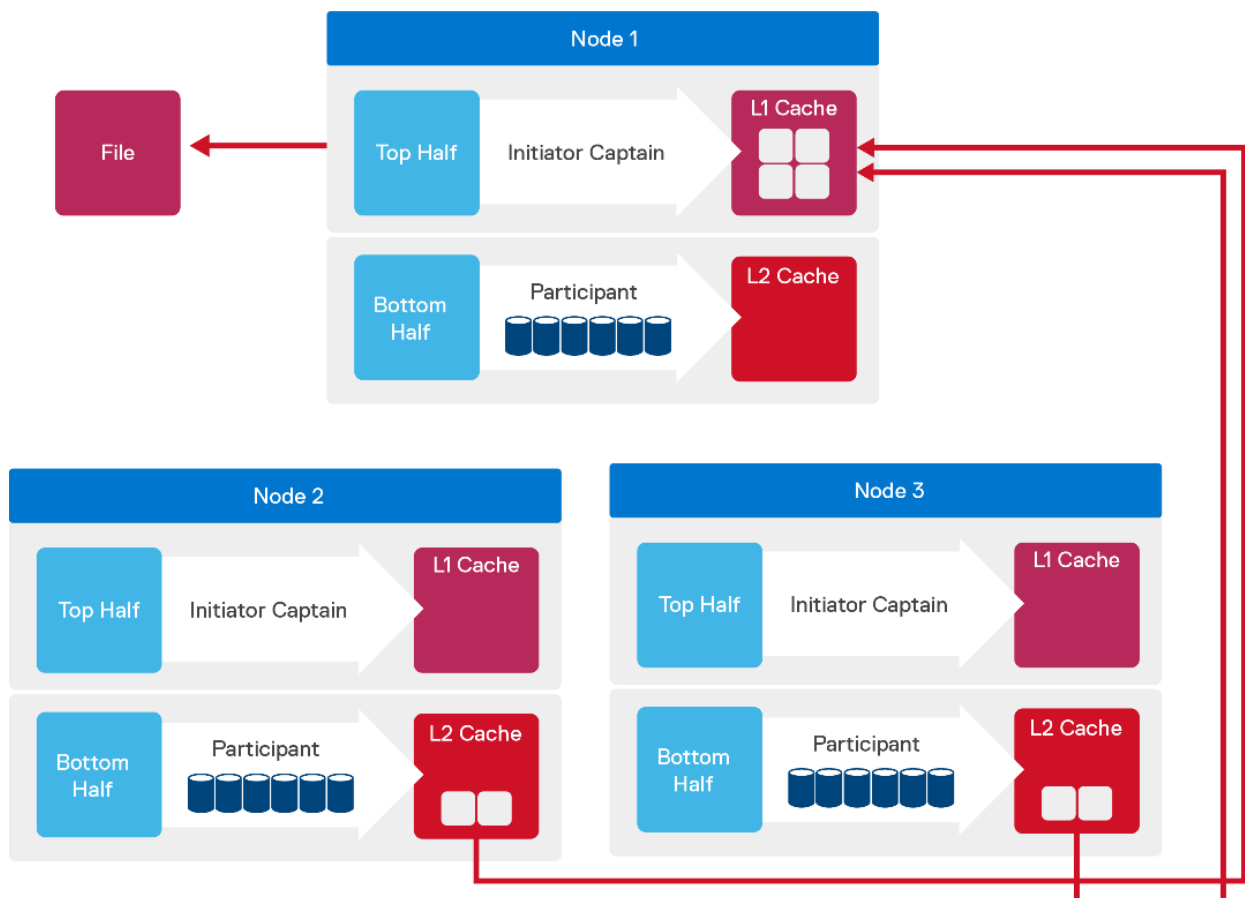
Node 1

File

Top Half

Initiator Captain

L1 Cache

Bottom Half

Participant

L2 Cache

Node 2

Top Half

Initiator Captain

L1 Cache

Bottom Half

Participant

L2 Cache

Node 3

Top Half

Initiator Captain

L1 Cache

Bottom Half

Participant

L2 Cache